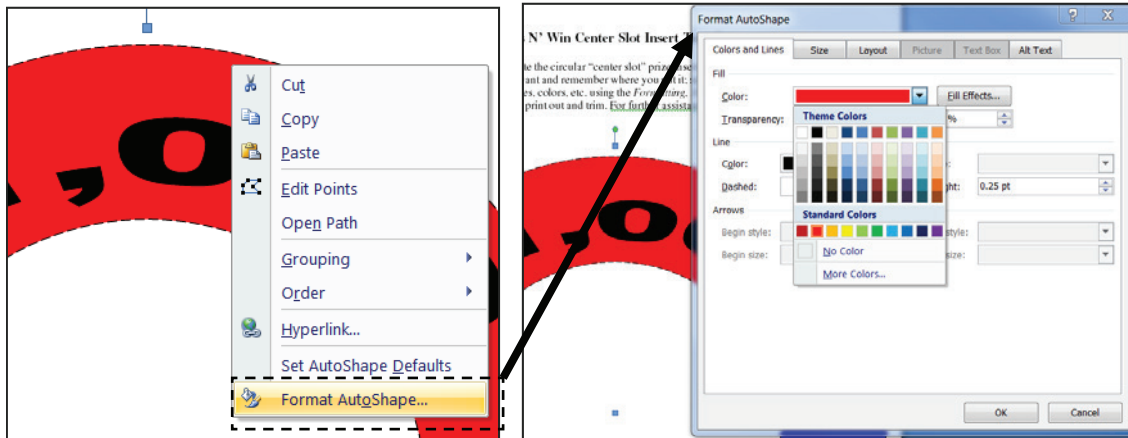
,0

Cut
Copy
Paste
Edit Points
Open Path
Grouping
Order
Hyperlink...
Set AutoShape Defaults
Format AutoShape...

N' Win Center Slot Insert T
e the circular "center slot" prize
ant and remember where you put it
es, colors, etc. using the Formatting
print out and trim. For further assista

,O

Format AutoShape
?
X
Colors and Lines
Size
Layout
Picture
Text Box
Alt Text
Fill
Color:
Fill Effects...
Transparency:
Theme Colors
%
Line
Color:
Dashed:
0.25 pt
Arrows
Begin style:
Begin size:
Standard Colors
No Color
More Colors...
OK
Cancel